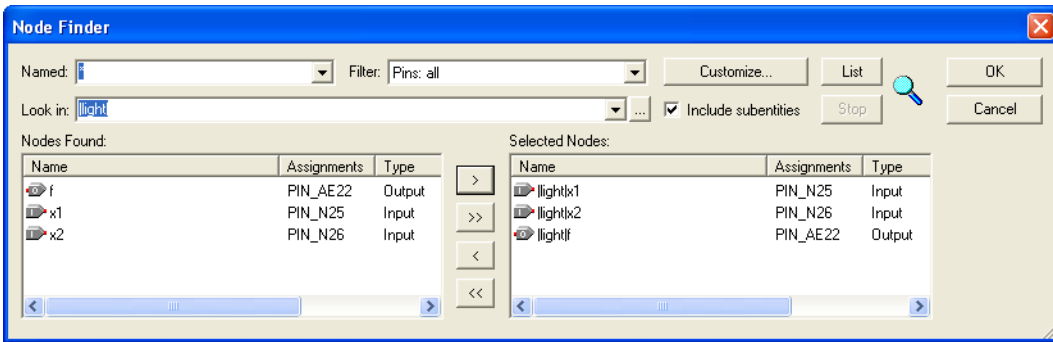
Node Finder

Named: *
Filter: Pins: all
Customize...
List
OK
Look in: |light
...
Include subentities
Stop
Cancel

Nodes Found:

| Name | Assignments | Type |
|---|---|---|
| f | PIN_AE22 | Output |
| x1 | PIN_N25 | Input |
| x2 | PIN_N26 | Input |

>
>>
<
<<

Selected Nodes:

| Name | Assignments | Type |
|---|---|---|
| \|light\|x1 | PIN_N25 | Input |
| \|light\|x2 | PIN_N26 | Input |
| \|light\|f | PIN_AE22 | Output |